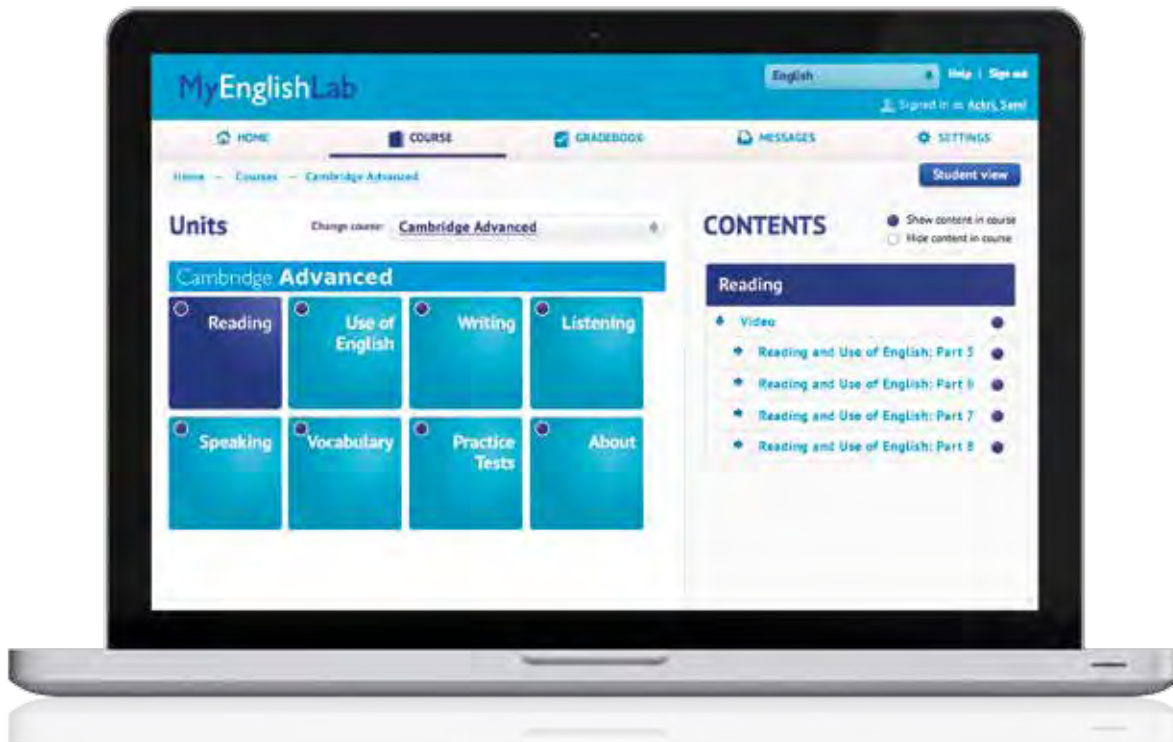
MyEnglishLab

English | Help | Sign out

Signed in as Ackri, Sanel

HOME COURSE GRADEBOOK MESSAGES SETTINGS

Home → Courses → Cambridge Advanced

Student view

Units

Change course: Cambridge Advanced

Cambridge Advanced

Reading

Use of English

Writing

Listening

Speaking

Vocabulary

Practice Tests

About

CONTENTS

Show content in course

Hide content in course

Reading

Video

Reading and Use of English: Part 5

Reading and Use of English: Part 6

Reading and Use of English: Part 7

Reading and Use of English: Part 8